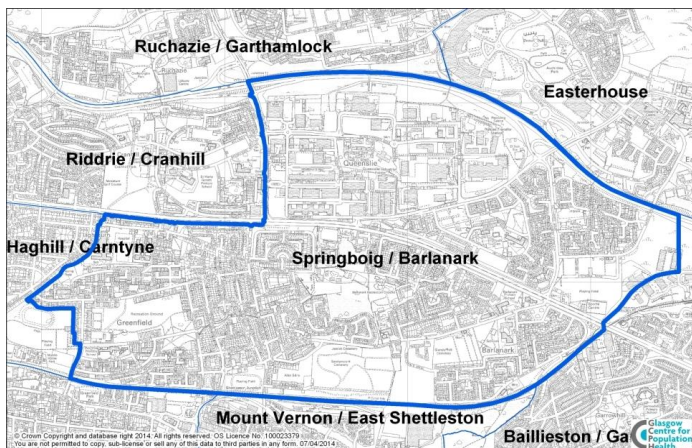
Ruchazie / Garthamlock

Easterhouse

Riddrie / Cranhill

Haghill / Carntyne

Springboig / Barlanark

Greenfield

Queenslie

Barlanark

Mount Vernon / East Shettleston

Baillieston / Ga

Glasgow Centre for Population Health

© Crown Copyright and database right 2014. All rights reserved. OS Licence No. 100023379
You are not permitted to copy, sub-license or sell any of this data to third parties in any form. 07/04/2014